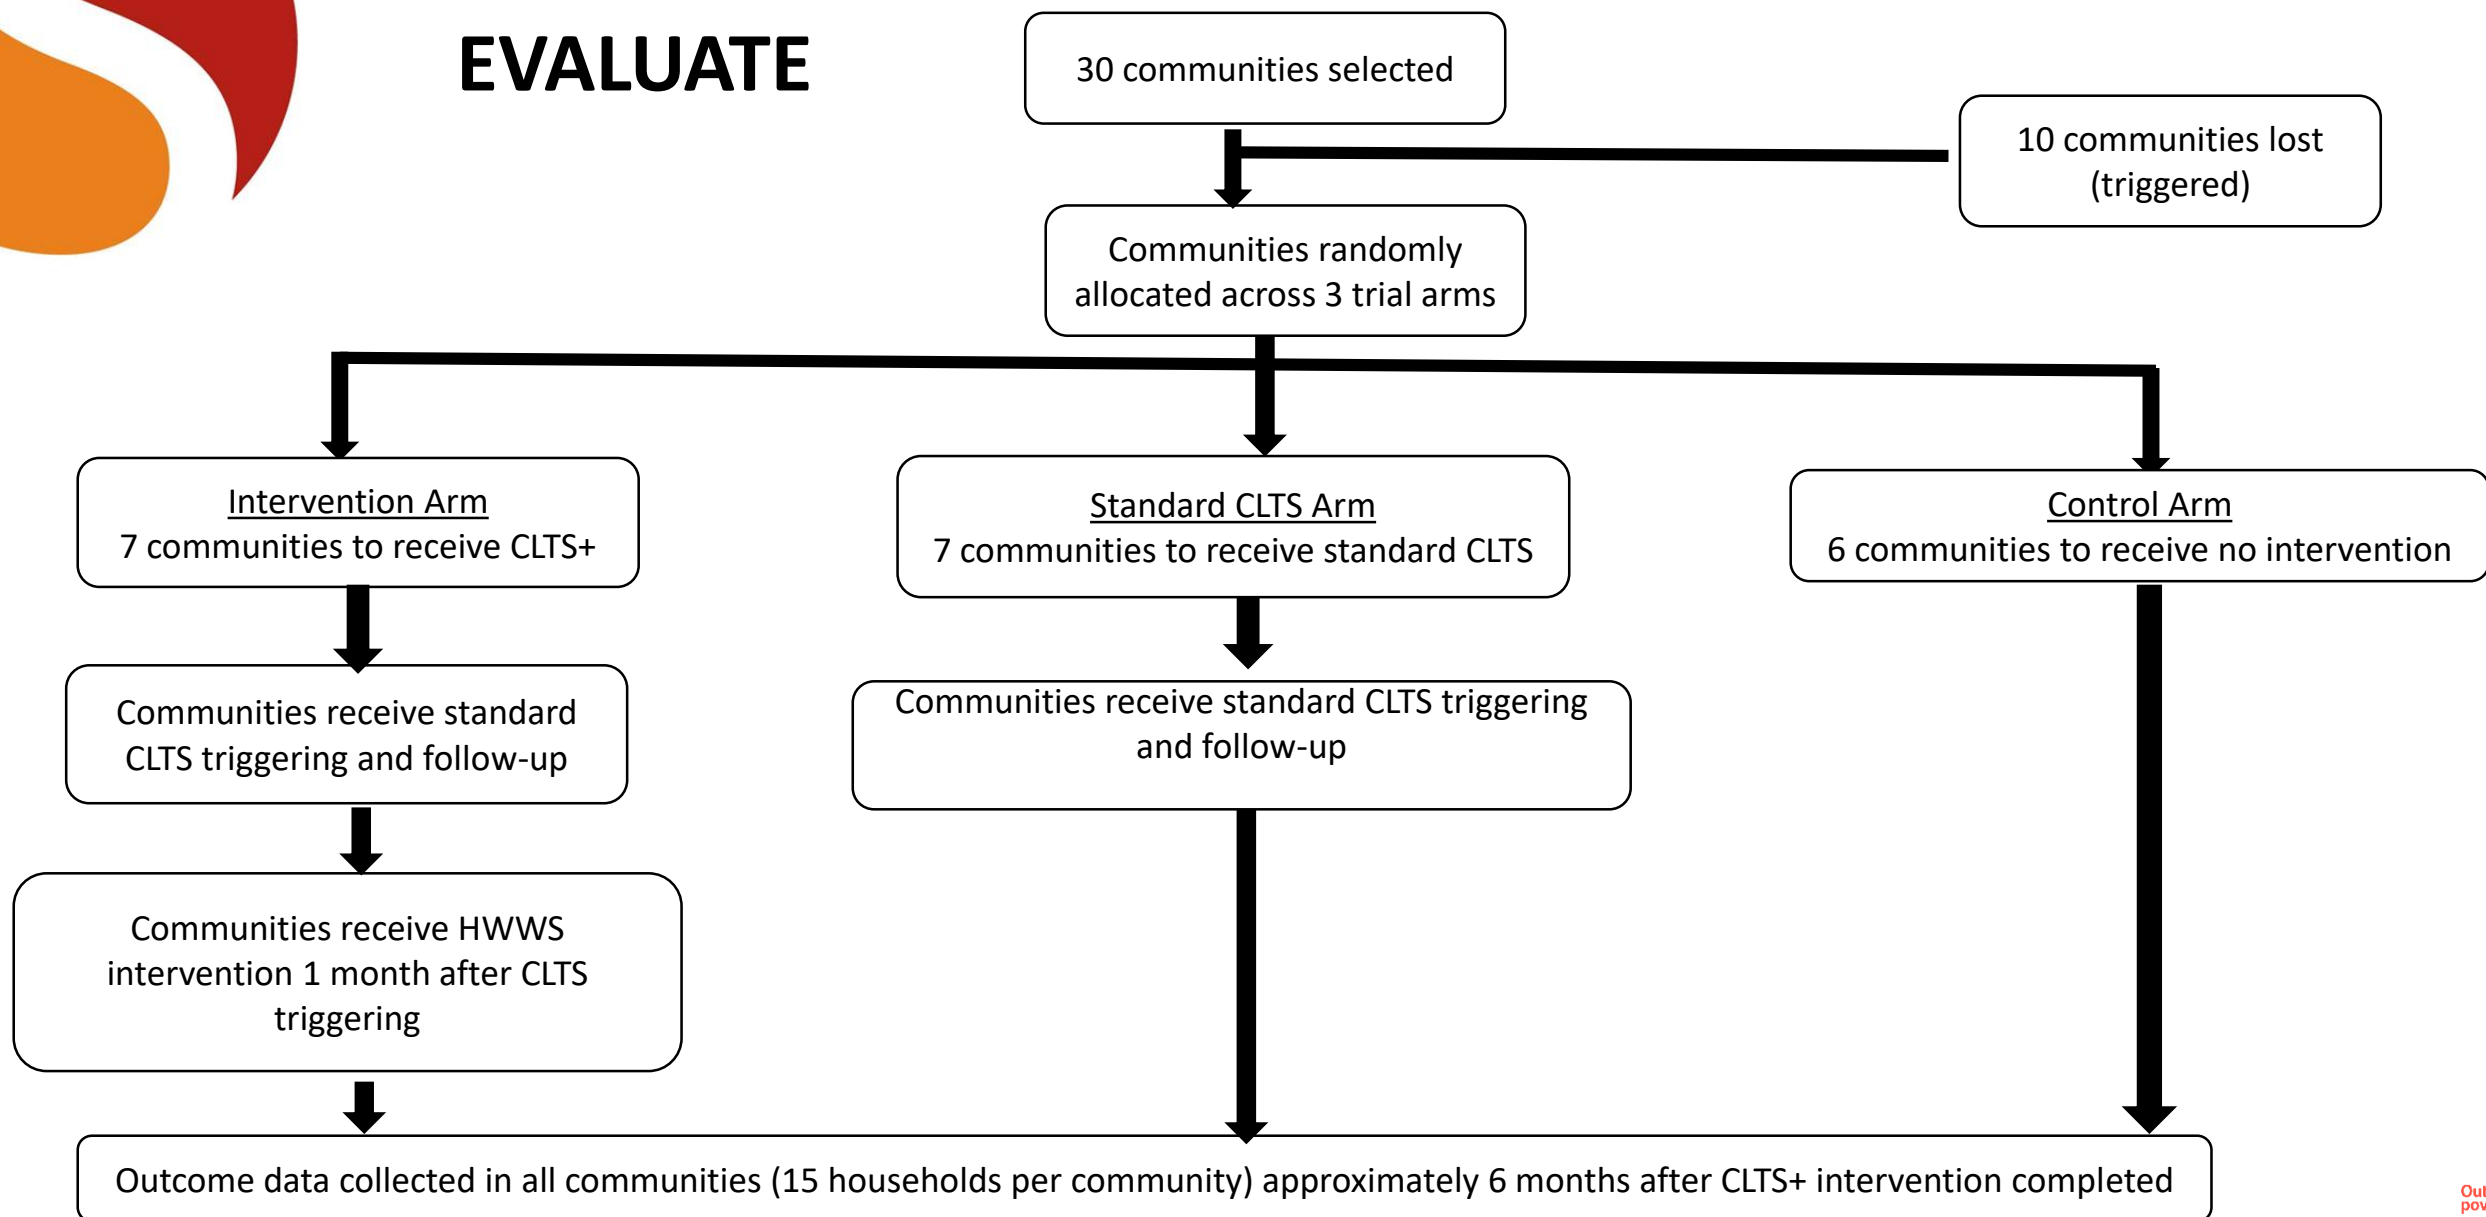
EVALUATE

30 communities selected

10 communities lost (triggered)

Communities randomly allocated across 3 trial arms

Intervention Arm
7 communities to receive CLTS+

Standard CLTS Arm
7 communities to receive standard CLTS

Control Arm
6 communities to receive no intervention

Communities receive standard CLTS triggering and follow-up

Communities receive standard CLTS triggering and follow-up

Communities receive HWWS intervention 1 month after CLTS triggering

Outcome data collected in all communities (15 households per community) approximately 6 months after CLTS+ intervention completed

Out
pow